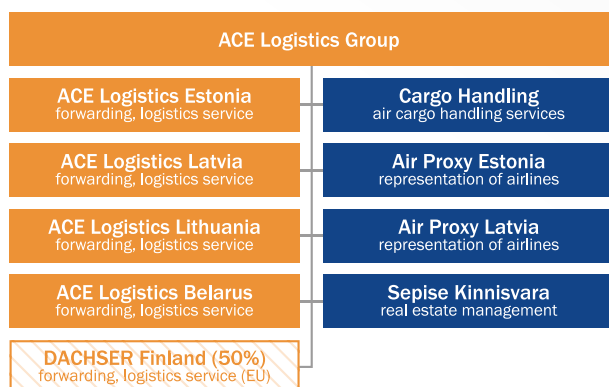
ACE Logistics Group

ACE Logistics Estonia
forwarding, logistics service

ACE Logistics Latvia
forwarding, logistics service

ACE Logistics Lithuania
forwarding, logistics service

ACE Logistics Belarus
forwarding, logistics service

DACHSER Finland (50%)
forwarding, logistics service (EU)

Cargo Handling
air cargo handling services

Air Proxy Estonia
representation of airlines

Air Proxy Latvia
representation of airlines

Sepise Kinnisvara
real estate management